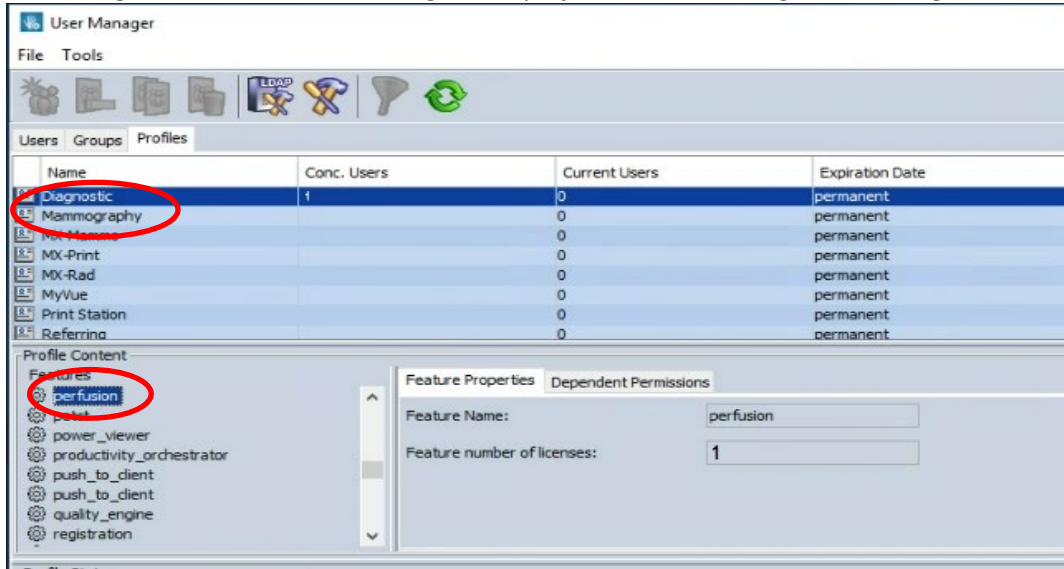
User Manager

File Tools

LDAP

Users Groups Profiles

| Name | Conc. Users | Current Users | Expiration Date |
|---|---|---|---|
| Diagnostic | 1 | 0 | permanent |
| Mammography | | 0 | permanent |
| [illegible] | | 0 | permanent |
| MX-Print | | 0 | permanent |
| MX-Rad | | 0 | permanent |
| MyVue | | 0 | permanent |
| Print Station | | 0 | permanent |
| Referring | | 0 | permanent |

Profile Content

Features

perfusion
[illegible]
power_viewer
productivity_orchestrator
push_to_client
push_to_client
quality_engine
registration

Feature Properties Dependent Permissions

Feature Name: perfusion

Feature number of licenses: 1